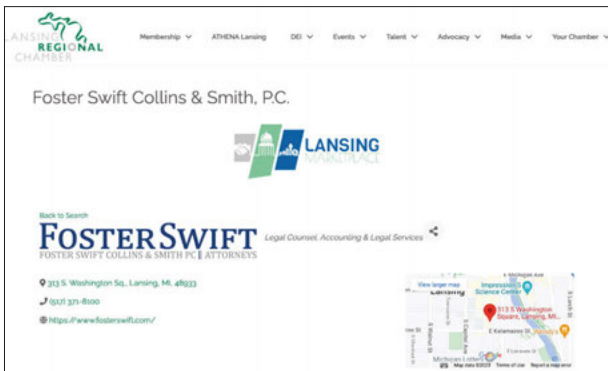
LANSING REGIONAL CHAMBER

Membership ∨ ATHENA Lansing DEI ∨ Events ∨ Talent ∨ Advocacy ∨ Media ∨ Your Chamber ∨

Foster Swift Collins & Smith, P.C.

LANSING MARKETPLACE

Back to Search

FOSTER SWIFT
FOSTER SWIFT COLLINS & SMITH PC | ATTORNEYS

Legal Counsel, Accounting & Legal Services

313 S. Washington Sq., Lansing, MI, 48933

(517) 371-8100

https://www.fosterswift.com/

View larger map

Impression 5 Science Center

313 S Washington Square, Lansing, MI

Lansing

E Kalamazoo St

Michigan Ave

Google

Map data ©2023 Terms of Use Report a map error